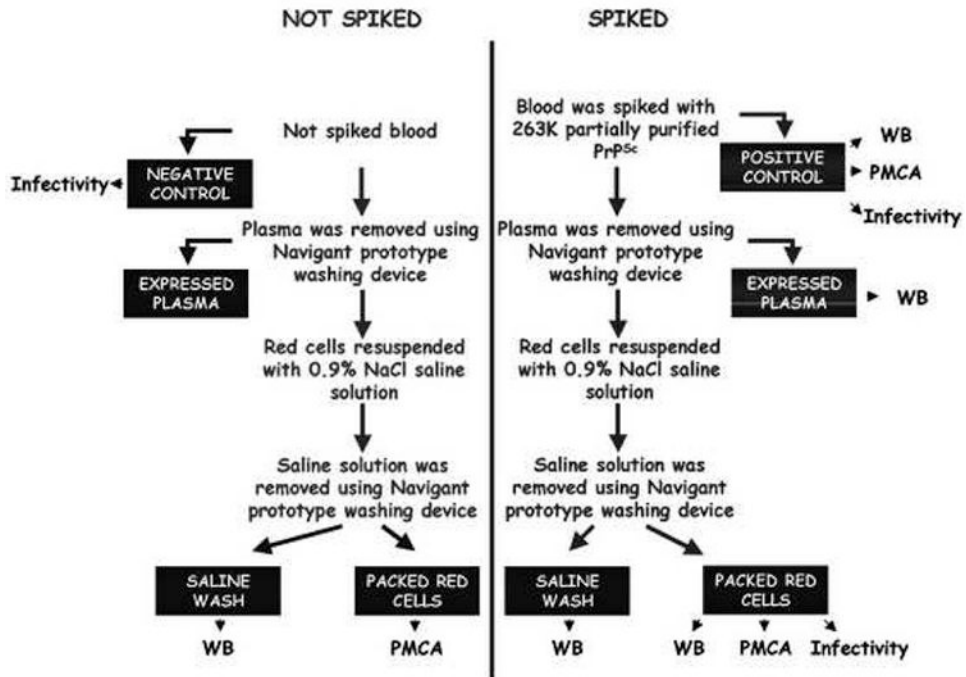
NOT SPIKED

Not spiked blood

NEGATIVE CONTROL

Infectivity

Plasma was removed using Navigant prototype washing device

EXPRESSED PLASMA

Red cells resuspended with 0.9% NaCl saline solution

Saline solution was removed using Navigant prototype washing device

SALINE WASH

WB

PACKED RED CELLS

PMCA

SPIKED

Blood was spiked with 263K partially purified PrP$^{Sc}$

POSITIVE CONTROL

WB

PMCA

Infectivity

Plasma was removed using Navigant prototype washing device

EXPRESSED PLASMA

WB

Red cells resuspended with 0.9% NaCl saline solution

Saline solution was removed using Navigant prototype washing device

SALINE WASH

WB

PACKED RED CELLS

WB PMCA Infectivity